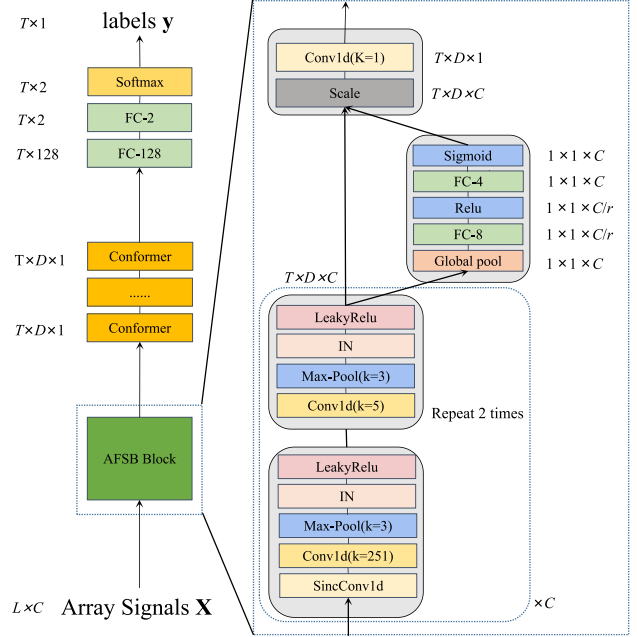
$T\times 1$ labels $\mathbf{y}$

$T\times 2$ Softmax

$T\times 2$ FC-2

$T\times 128$ FC-128

$T\times D\times 1$ Conformer

......

$T\times D\times 1$ Conformer

AFSB Block

$L\times C$ Array Signals $\mathbf{X}$

Conv1d(K=1) $T\times D\times 1$

Scale $T\times D\times C$

Sigmoid $1\times 1\times C$

FC-4 $1\times 1\times C$

Relu $1\times 1\times C/r$

FC-8 $1\times 1\times C/r$

Global pool $1\times 1\times C$

$T\times D\times C$

LeakyRelu

IN

Max-Pool(k=3)

Conv1d(k=5)

Repeat 2 times

LeakyRelu

IN

Max-Pool(k=3)

Conv1d(k=251)

SincConv1d

$\times C$